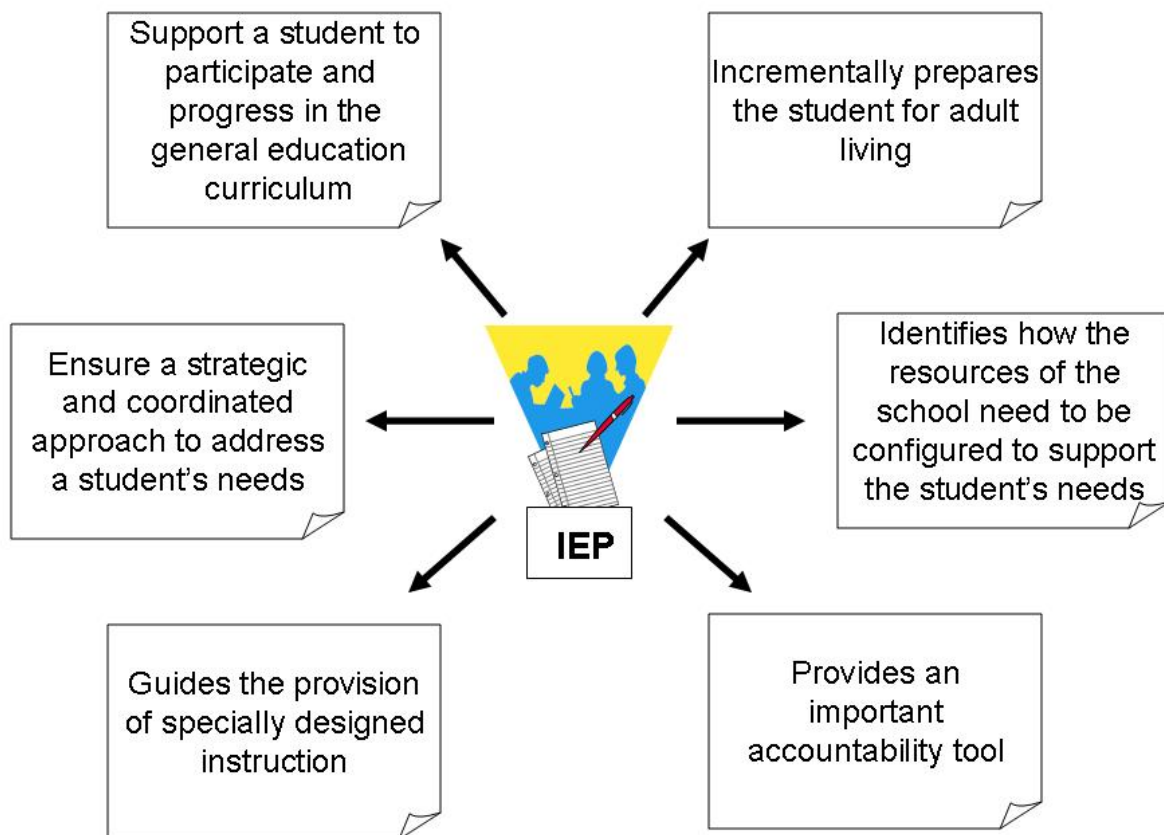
Support a student to participate and progress in the general education curriculum

Incrementally prepares the student for adult living

Ensure a strategic and coordinated approach to address a student's needs

IEP

Identifies how the resources of the school need to be configured to support the student's needs

Guides the provision of specially designed instruction

Provides an important accountability tool